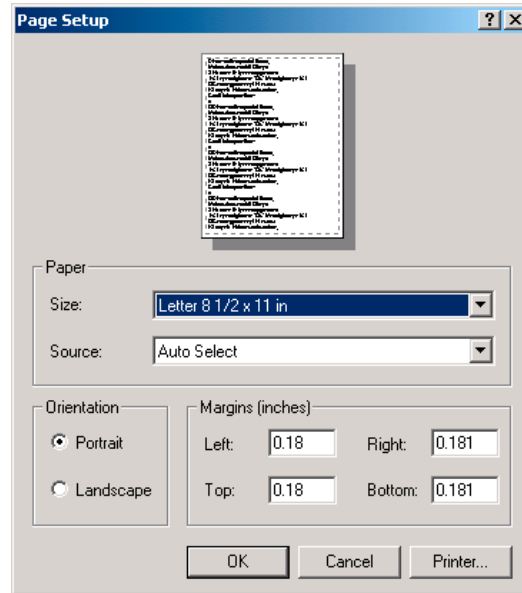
Page Setup

?

X

Paper

Size: Letter 8 1/2 x 11 in

Source: Auto Select

Orientation

Portrait

Landscape

Margins (inches)

Left: 0.18

Right: 0.181

Top: 0.18

Bottom: 0.181

OK

Cancel

Printer...